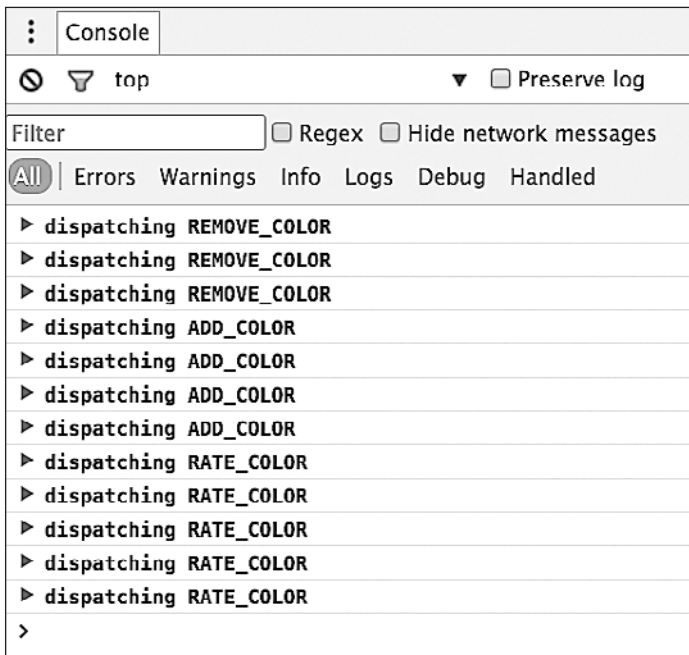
Console

top

Preserve log

Filter

Regex

Hide network messages

All | Errors Warnings Info Logs Debug Handled

▶ dispatching REMOVE_COLOR
▶ dispatching REMOVE_COLOR
▶ dispatching REMOVE_COLOR
▶ dispatching ADD_COLOR
▶ dispatching ADD_COLOR
▶ dispatching ADD_COLOR
▶ dispatching ADD_COLOR
▶ dispatching RATE_COLOR
▶ dispatching RATE_COLOR
▶ dispatching RATE_COLOR
▶ dispatching RATE_COLOR
▶ dispatching RATE_COLOR
>